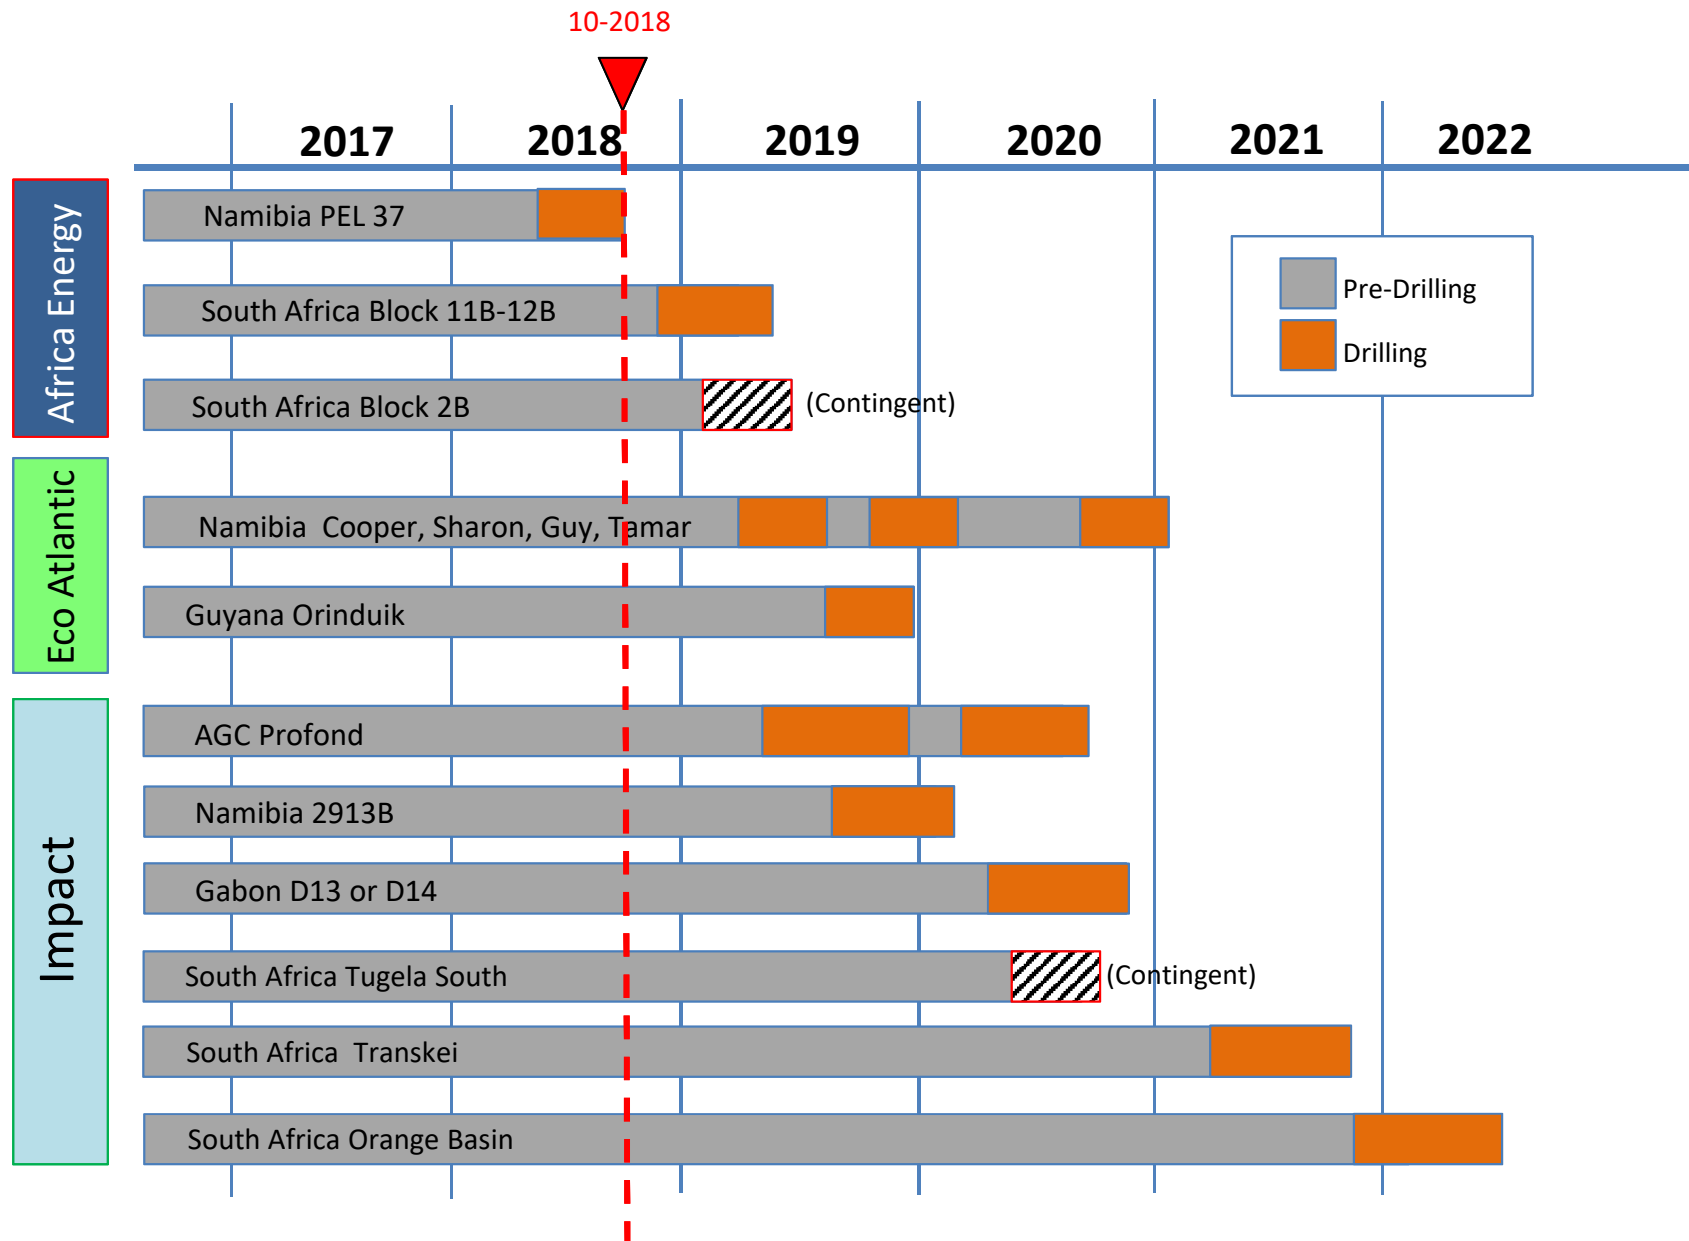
10-2018

2017 2018 2019 2020 2021 2022

Africa Energy

Namibia PEL 37

South Africa Block 11B-12B

South Africa Block 2B

(Contingent)

Pre-Drilling

Drilling

Eco Atlantic

Namibia Cooper, Sharon, Guy, Tamar

Guyana Orinduik

Impact

AGC Profond

Namibia 2913B

Gabon D13 or D14

South Africa Tugela South

(Contingent)

South Africa Transkei

South Africa Orange Basin